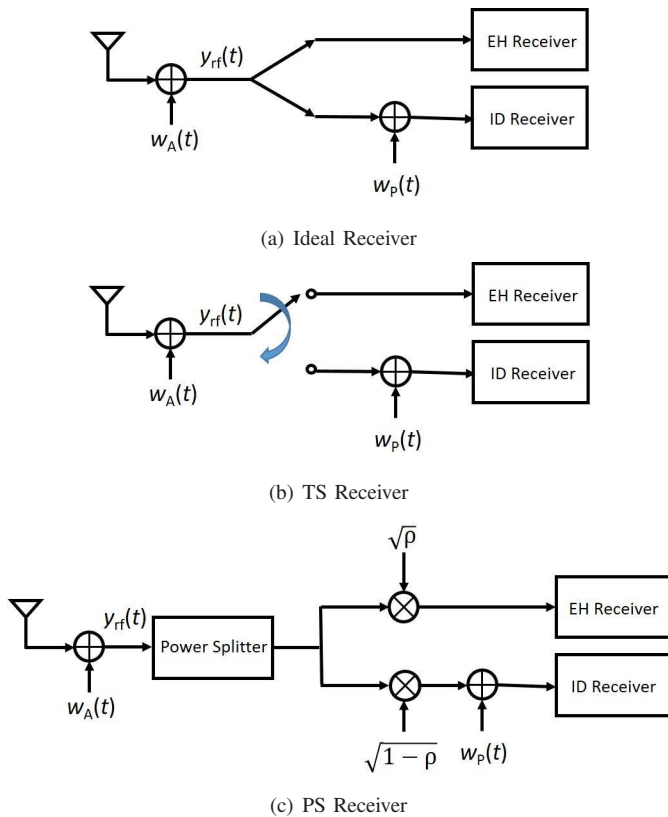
$y_{rf}(t)$

EH Receiver

ID Receiver

$w_A(t)$

$w_P(t)$

(a) Ideal Receiver

$y_{rf}(t)$

EH Receiver

ID Receiver

$w_A(t)$

$w_P(t)$

(b) TS Receiver

$\sqrt{\rho}$

$y_{rf}(t)$

Power Splitter

EH Receiver

ID Receiver

$w_A(t)$

$\sqrt{1-\rho}$

$w_P(t)$

(c) PS Receiver